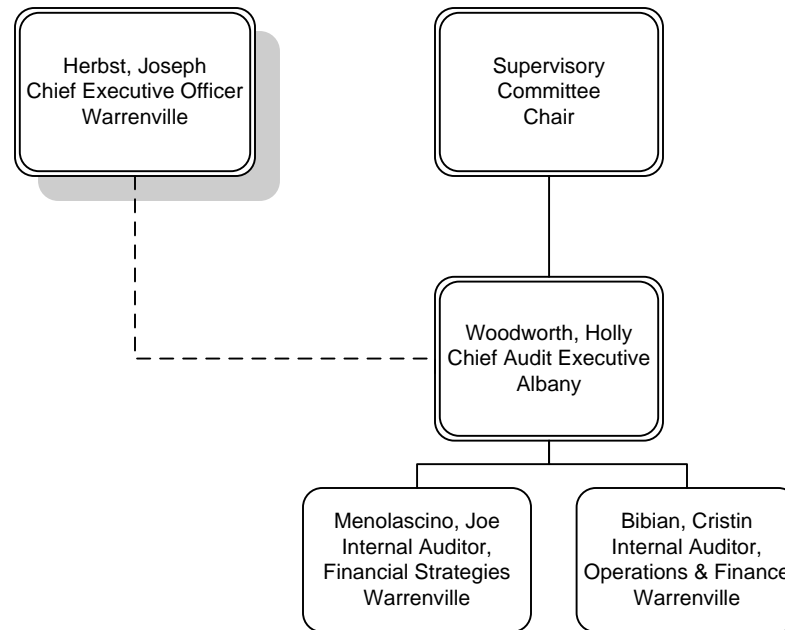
Herbst, Joseph
Chief Executive Officer
Warrenville

Supervisory
Committee
Chair

Woodworth, Holly
Chief Audit Executive
Albany

Menolascino, Joe
Internal Auditor,
Financial Strategies
Warrenville

Bibian, Cristin
Internal Auditor,
Operations & Finance
Warrenville